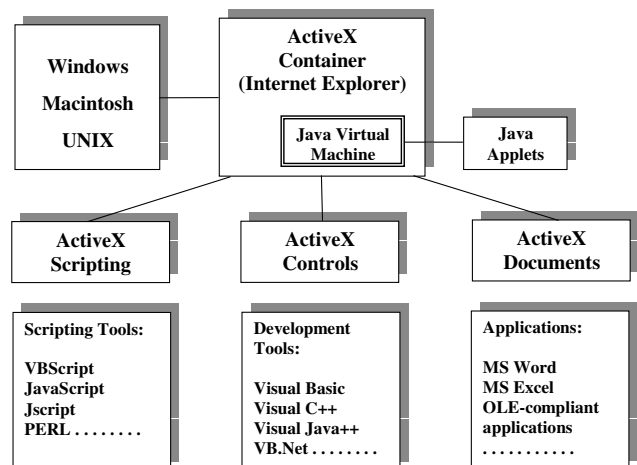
Windows
Macintosh
UNIX

ActiveX
Container
(Internet Explorer)

Java Virtual Machine

Java Applets

ActiveX Scripting

ActiveX Controls

ActiveX Documents

Scripting Tools:

VBScript
JavaScript
Jscript
PERL . . . . . . . .

Development Tools:

Visual Basic
Visual C++
Visual Java++
VB.Net . . . . . . . .

Applications:

MS Word
MS Excel
OLE-compliant applications
. . . . . . . . . . .